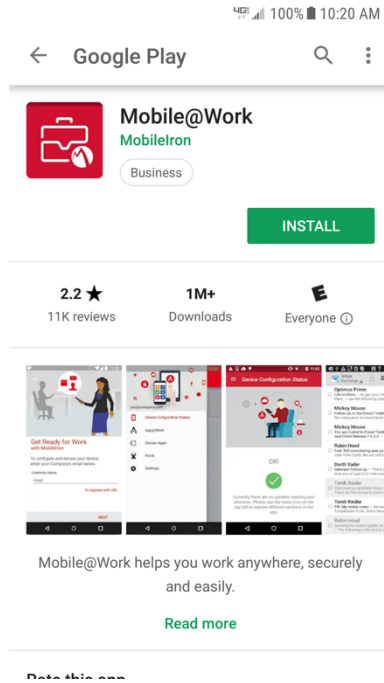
4G 100% 10:20 AM

Google Play

Mobile@Work

MobileIron

Business

INSTALL

2.2 ★
11K reviews

1M+
Downloads

E
Everyone ⓘ

Get Ready for Work
with MobileIron

To configure and secure your device, enter your Company's email below

Email

Or register with URL

NEXT

Device Configuration Status

Apps@Work

Secure Apps

Kiosk

Settings

Device Configuration Status

Currently there are no updates needing your attention. Please use the menu icon on the top left to explore different sections in the app.

Optimus Prime

Mickey Mouse

Mickey Mouse

Robin Hood

Darth Vader

Tomb Raider

Tomb Raider

Robin Hood

Mobile@Work helps you work anywhere, securely and easily.

Read more

Rate this app